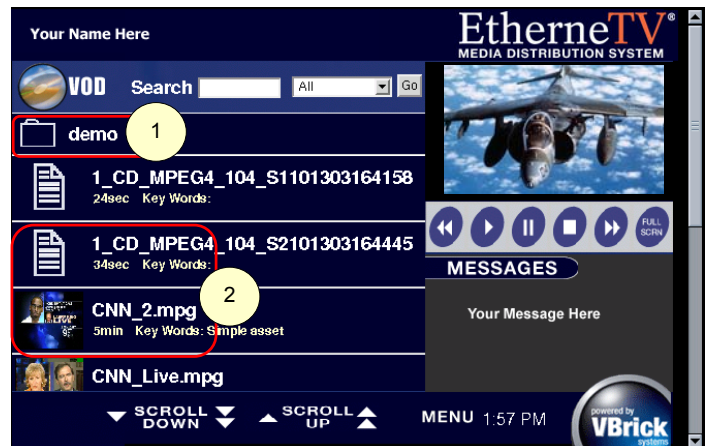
Your Name Here

EtherneTV®
MEDIA DISTRIBUTION SYSTEM

VOD Search All Go

demo 1

1_CD_MPEG4_104_S1101303164158
24sec Key Words:

1_CD_MPEG4_104_S2101303164445
34sec Key Words:

2

CNN_2.mpg
5min Key Words: Simple asset

CNN_Live.mpg

FULL SCRN

MESSAGES

Your Message Here

SCROLL DOWN

SCROLL UP

MENU 1:57 PM

powered by VBrick systems